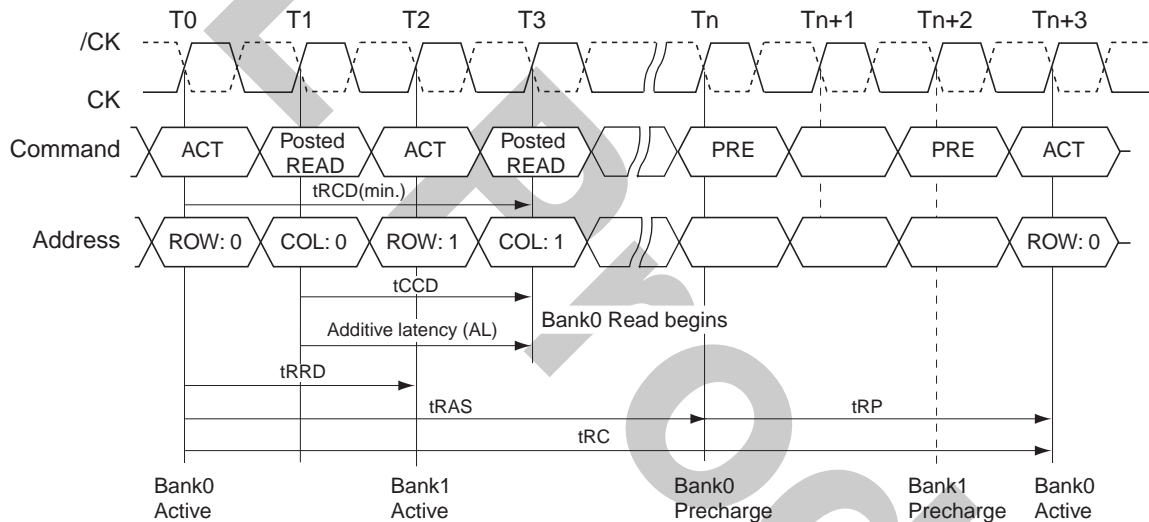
T0 T1 T2 T3 Tn Tn+1 Tn+2 Tn+3

/CK

CK

Command ACT Posted READ ACT Posted READ PRE PRE ACT

tRCD(min.)

Address ROW: 0 COL: 0 ROW: 1 COL: 1 ROW: 0

tCCD

Bank0 Read begins

Additive latency (AL)

tRRD

tRAS

tRP

tRC

Bank0 Active

Bank1 Active

Bank0 Precharge

Bank1 Precharge

Bank0 Active